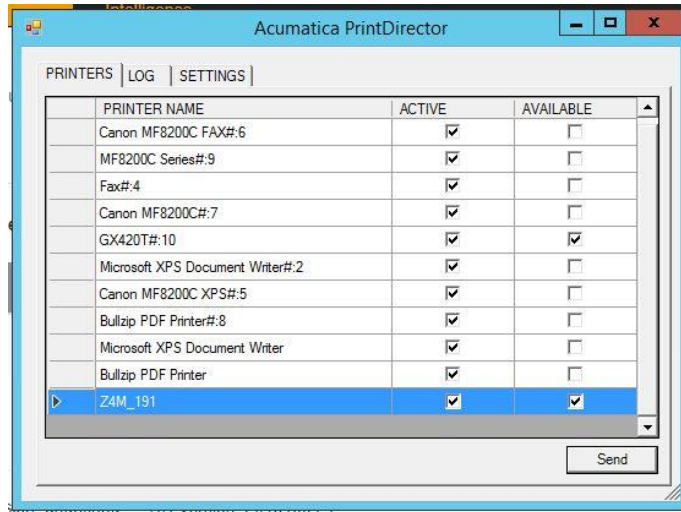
Acumatica PrintDirector

PRINTERS | LOG | SETTINGS

| | PRINTER NAME | ACTIVE | AVAILABLE |
|---|---|---|---|
| | Canon MF8200C FAX#:6 | ☑ | ☐ |
| | MF8200C Series#:9 | ☑ | ☐ |
| | Fax#:4 | ☑ | ☐ |
| | Canon MF8200C#:7 | ☑ | ☐ |
| | GX420T#:10 | ☑ | ☑ |
| | Microsoft XPS Document Writer#:2 | ☑ | ☐ |
| | Canon MF8200C XPS#:5 | ☑ | ☐ |
| | Bullzip PDF Printer#:8 | ☑ | ☐ |
| | Microsoft XPS Document Writer | ☑ | ☐ |
| | Bullzip PDF Printer | ☑ | ☐ |
| ▷ | Z4M_191 | ☑ | ☑ |

Send